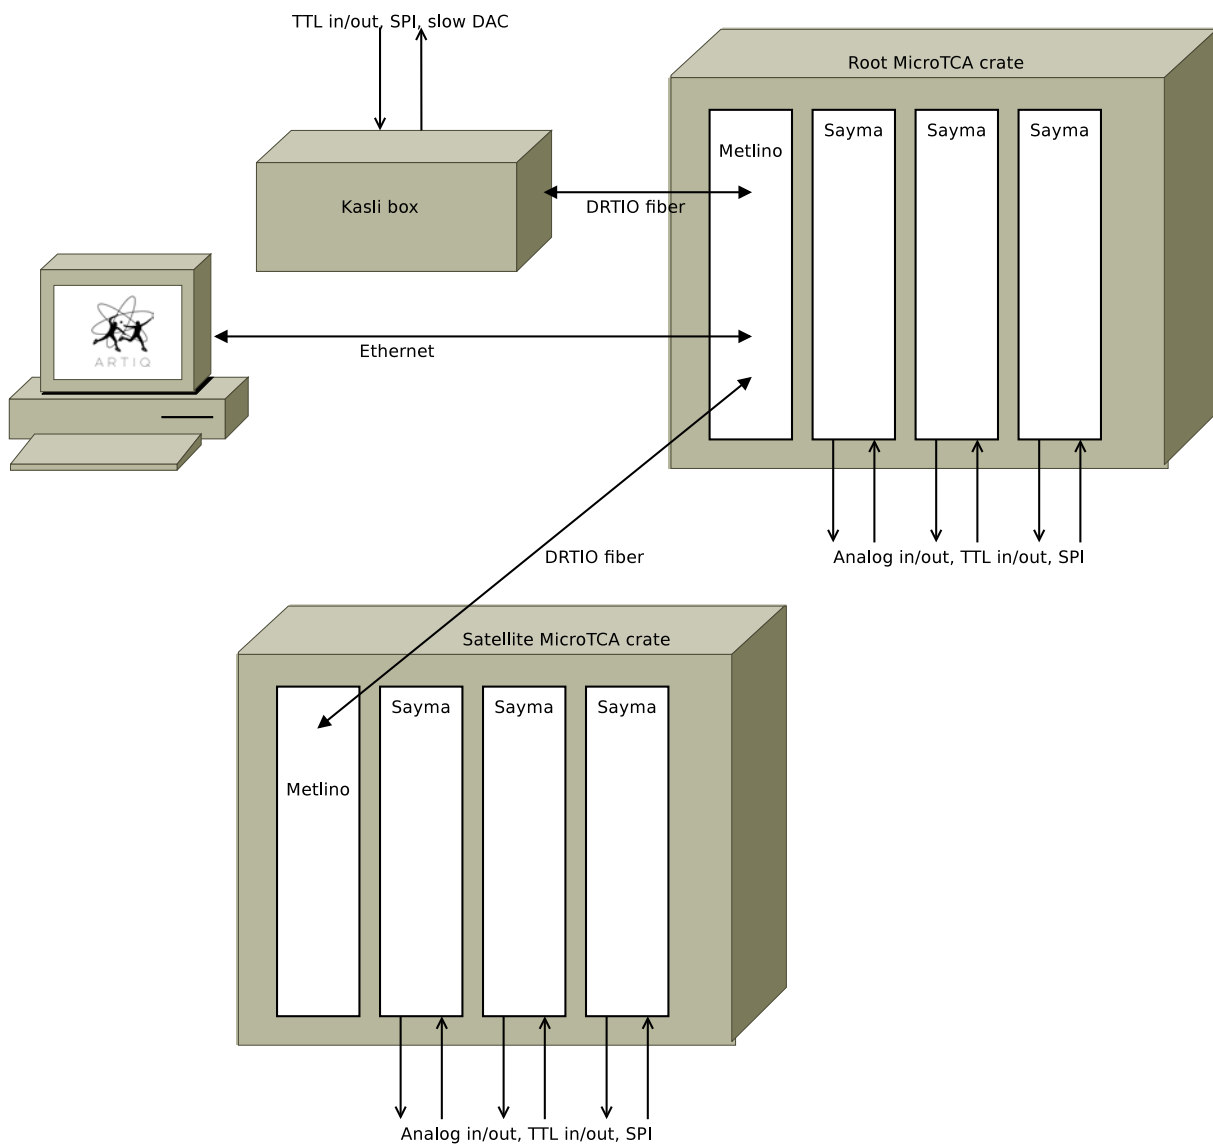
TTL in/out, SPI, slow DAC

Root MicroTCA crate

Metlino

Sayma

Sayma

Sayma

Kasli box

DRTIO fiber

ARTIQ

Ethernet

Analog in/out, TTL in/out, SPI

DRTIO fiber

Satellite MicroTCA crate

Sayma

Sayma

Sayma

Metlino

Analog in/out, TTL in/out, SPI